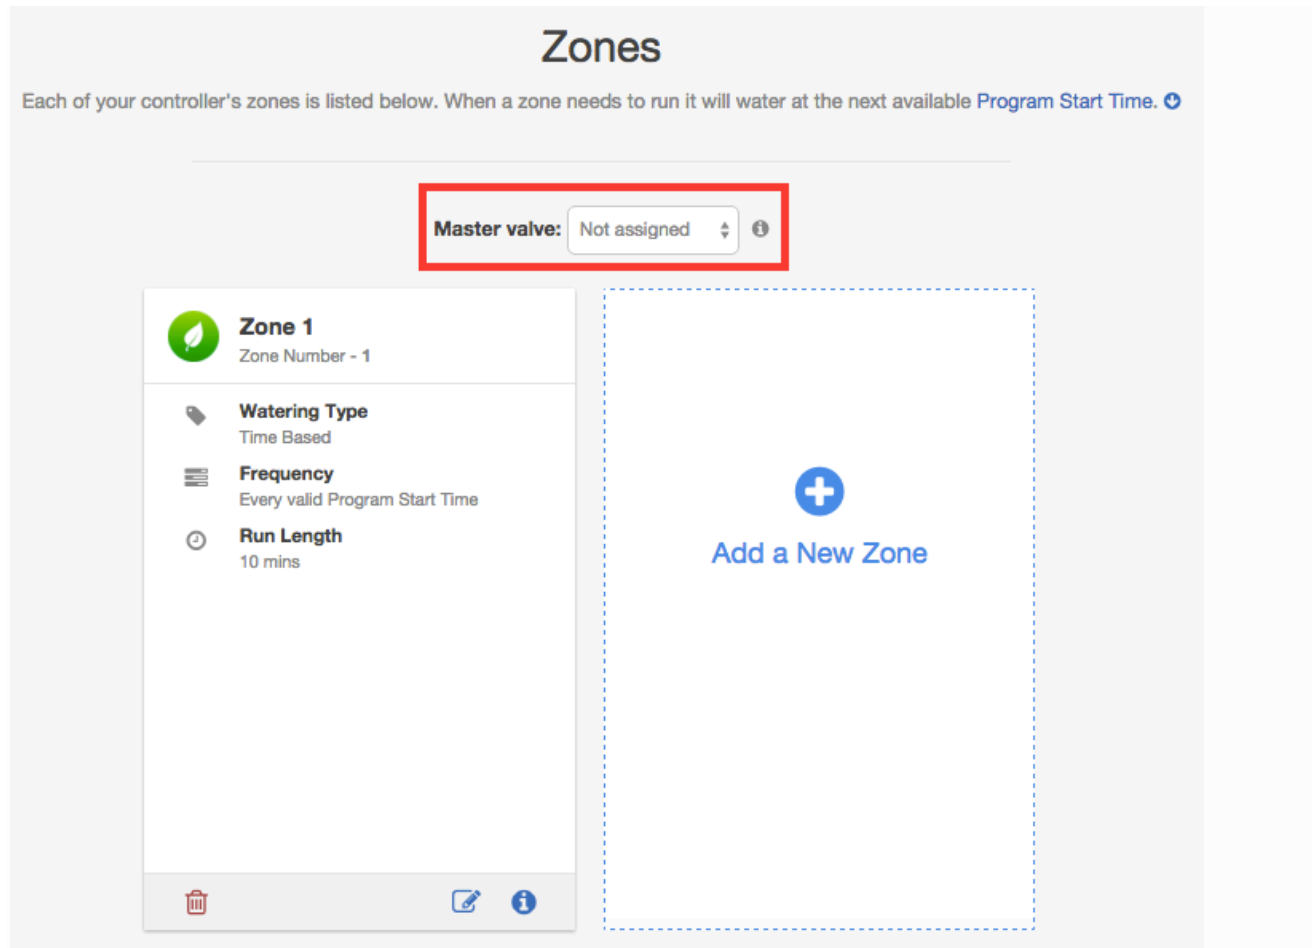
Zones

Each of your controller's zones is listed below. When a zone needs to run it will water at the next available Program Start Time.

Master valve: Not assigned

Zone 1
Zone Number - 1

Watering Type
Time Based

Frequency
Every valid Program Start Time

Run Length
10 mins

Add a New Zone